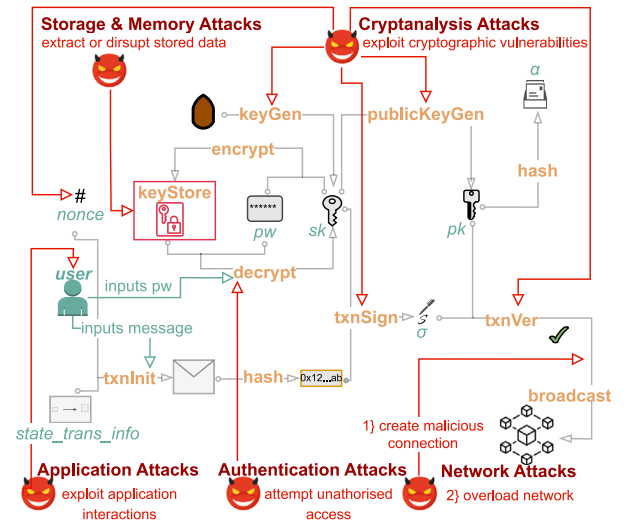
Storage & Memory Attacks
extract or dirsupt stored data

Cryptanalysis Attacks
exploit cryptographic vulnerabilities

keyGen

publicKeyGen

$\alpha$

encrypt

hash

keyStore

******

#

nonce

pw

sk

pk

user

inputs pw

decrypt

inputs message

txnSign

$\sigma$

txnVer

txnInit

hash

0x12...ab

broadcast

state_trans_info

1} create malicious connection

Application Attacks
exploit application interactions

Authentication Attacks
attempt unathorised access

Network Attacks
2} overload network